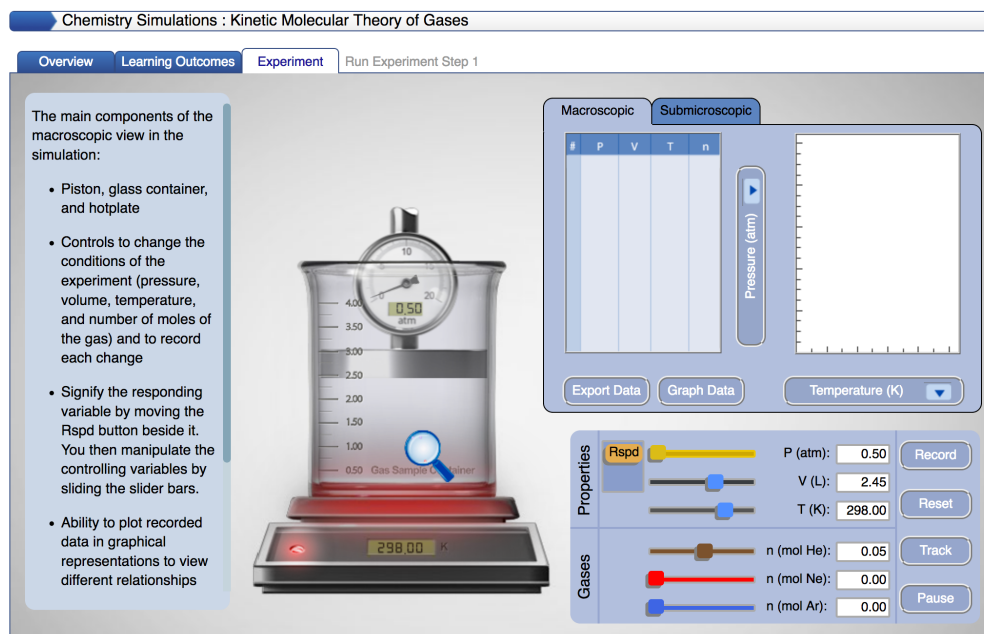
Chemistry Simulations : Kinetic Molecular Theory of Gases

Overview | Learning Outcomes | Experiment | Run Experiment Step 1

The main components of the macroscopic view in the simulation:

- Piston, glass container, and hotplate
- Controls to change the conditions of the experiment (pressure, volume, temperature, and number of moles of the gas) and to record each change
- Signify the responding variable by moving the Rspd button beside it. You then manipulate the controlling variables by sliding the slider bars.
- Ability to plot recorded data in graphical representations to view different relationships

10
0
20
0.50
atm
4.00
3.50
3.00
2.50
2.00
1.50
1.00
0.50
Gas Sample Container
298.00 K

Macroscopic | Submicroscopic

| # | P | V | T | n |
|---|---|---|---|---|

Pressure (atm)

Export Data | Graph Data | Temperature (K)

Properties
Rspd
P (atm): 0.50
V (L): 2.45
T (K): 298.00
Record
Reset

Gases
n (mol He): 0.05
n (mol Ne): 0.00
n (mol Ar): 0.00
Track
Pause